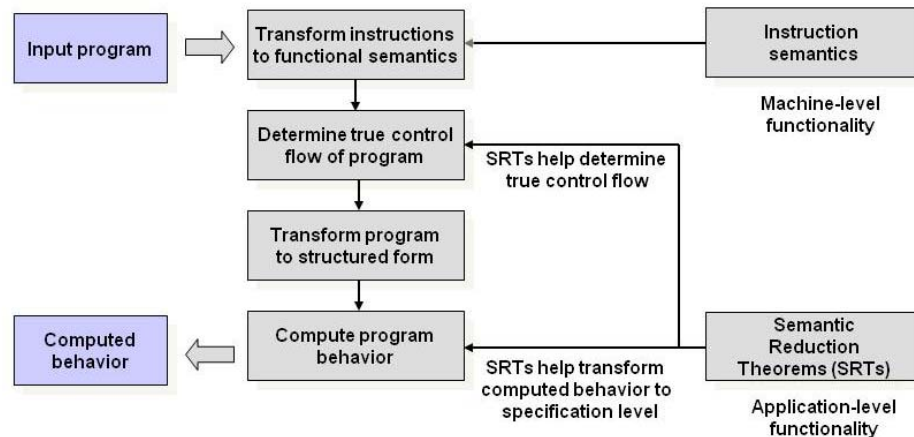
Input program

Transform instructions to functional semantics

Instruction semantics

Machine-level functionality

Determine true control flow of program

SRTs help determine true control flow

Transform program to structured form

Computed behavior

Compute program behavior

SRTs help transform computed behavior to specification level

Semantic Reduction Theorems (SRTs)

Application-level functionality